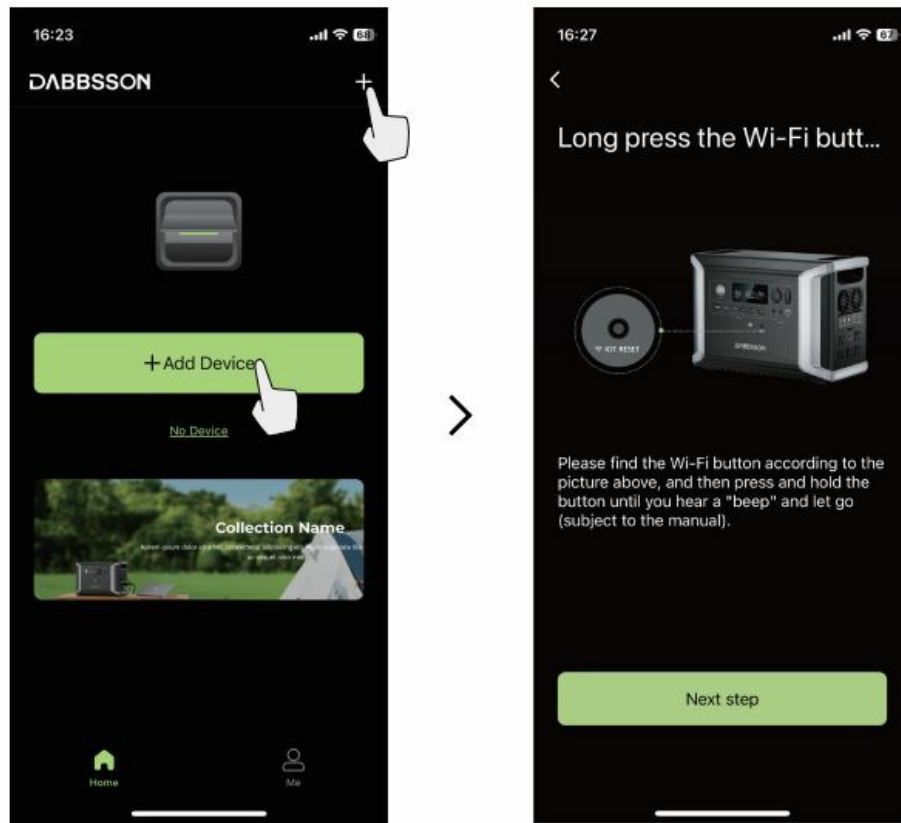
16:23

68

DABBSSON

+

+Add Device

No Device

Collection Name

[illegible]

Home

Me

16:27

67

<

Long press the Wi-Fi butt...

IOT RESET

DABBSSON

Please find the Wi-Fi button according to the picture above, and then press and hold the button until you hear a "beep" and let go (subject to the manual).

Next step